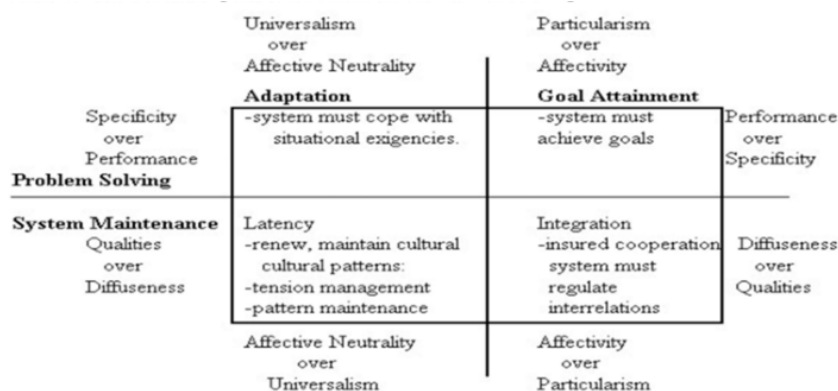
Universalism over Affective Neutrality

Particularism over Affectivity

Specificity over Performance

**Adaptation**
-system must cope with situational exigencies.

**Goal Attainment**
-system must achieve goals

Performance over Specificity

**Problem Solving**

**System Maintenance**

Qualities over Diffuseness

Latency
-renew, maintain cultural cultural patterns:
-tension management
-pattern maintenance

Integration
-insured cooperation system must regulate interrelations

Diffuseness over Qualities

Affective Neutrality over Universalism

Affectivity over Particularism